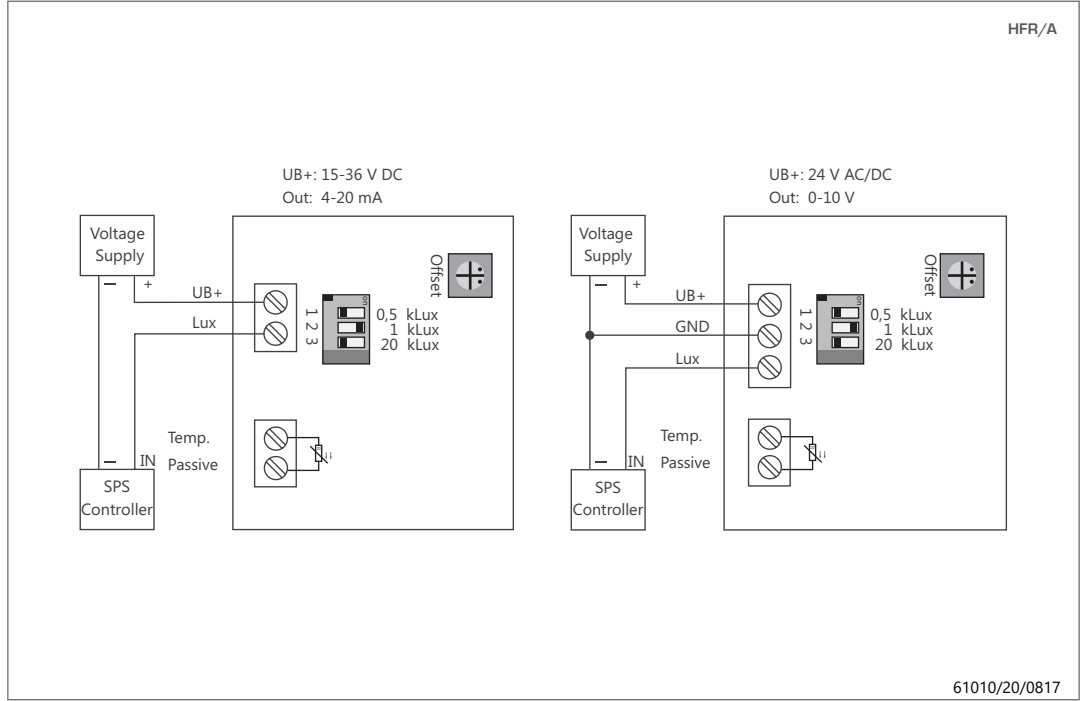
HFR/A

UB+: 15-36 V DC
Out: 4-20 mA

Voltage Supply
–
+
UB+
Lux
1 2 3
ON
0,5 kLux
1 kLux
20 kLux
Offset
Temp.
Passive
–
IN
SPS Controller

UB+: 24 V AC/DC
Out: 0-10 V

Voltage Supply
–
+
UB+
GND
Lux
1 2 3
ON
0,5 kLux
1 kLux
20 kLux
Offset
Temp.
Passive
–
IN
SPS Controller

61010/20/0817